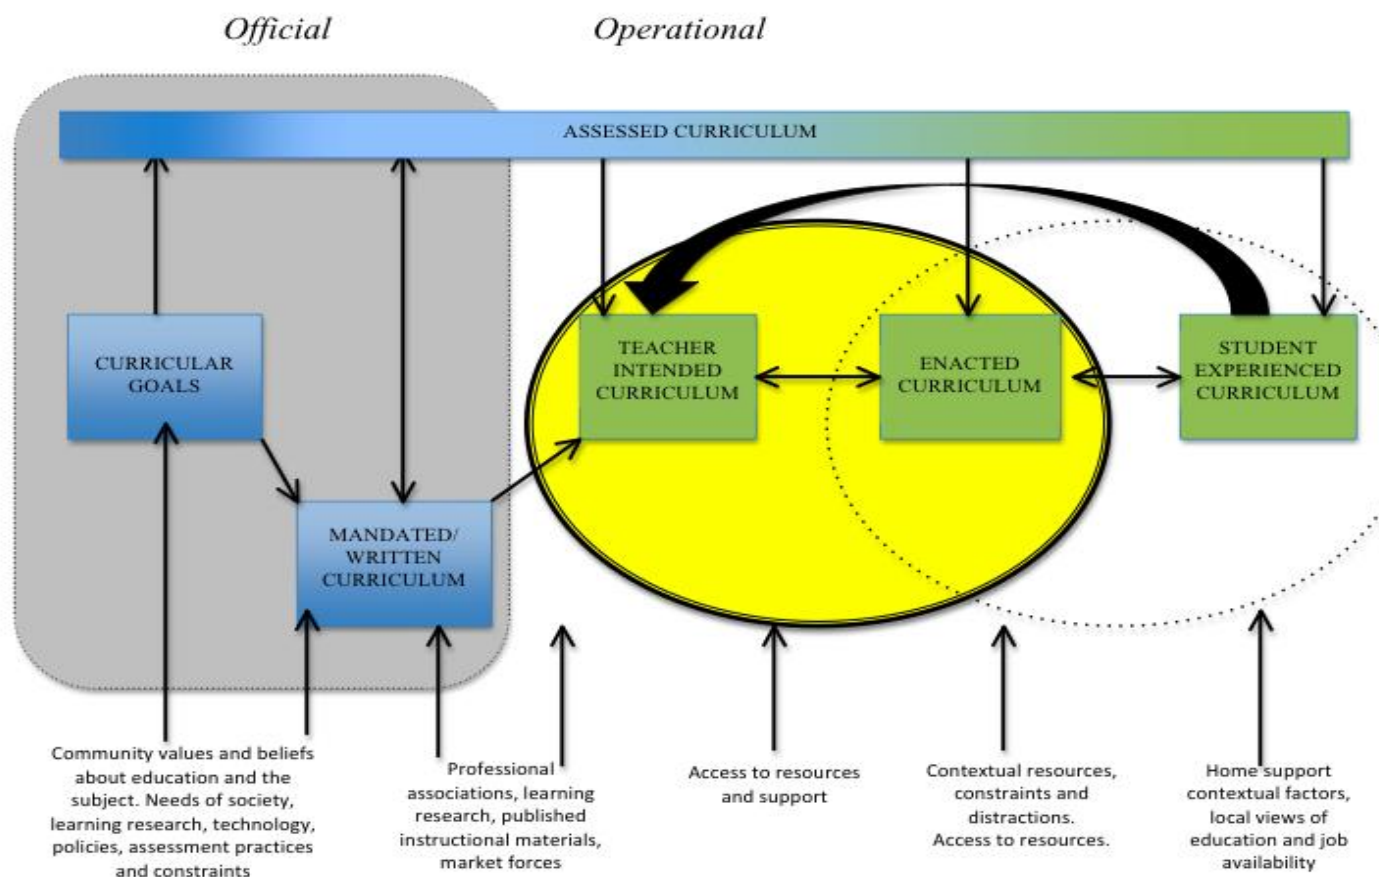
Official

Operational

ASSESSED CURRICULUM

CURRICULAR GOALS

MANDATED/ WRITTEN CURRICULUM

TEACHER INTENDED CURRICULUM

ENACTED CURRICULUM

STUDENT EXPERIENCED CURRICULUM

Community values and beliefs about education and the subject. Needs of society, learning research, technology, policies, assessment practices and constraints

Professional associations, learning research, published instructional materials, market forces

Access to resources and support

Contextual resources, constraints and distractions. Access to resources.

Home support contextual factors, local views of education and job availability